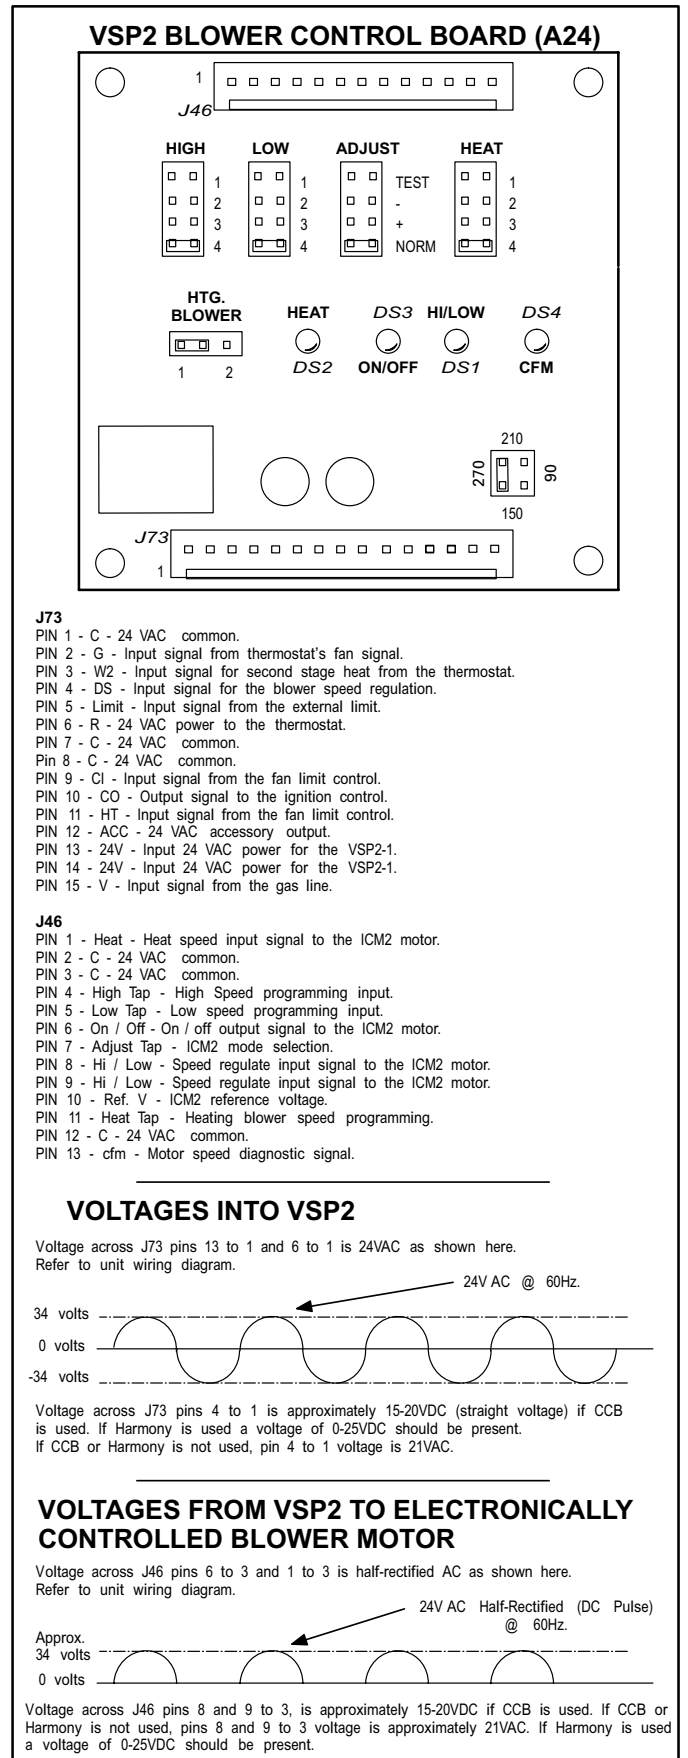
VSP2 BLOWER CONTROL BOARD (A24)

1
J46

HIGH
1
2
3
4

LOW
1
2
3
4

ADJUST
TEST
-
+
NORM

HEAT
1
2
3
4

HTG. BLOWER
1 2

HEAT
DS2

DS3
ON/OFF

HI/LOW
DS1

DS4
CFM

210
270
90
150

J73
1

J73
PIN 1 - C - 24 VAC common.
PIN 2 - G - Input signal from thermostat's fan signal.
PIN 3 - W2 - Input signal for second stage heat from the thermostat.
PIN 4 - DS - Input signal for the blower speed regulation.
PIN 5 - Limit - Input signal from the external limit.
PIN 6 - R - 24 VAC power to the thermostat.
PIN 7 - C - 24 VAC common.
Pin 8 - C - 24 VAC common.
PIN 9 - CI - Input signal from the fan limit control.
PIN 10 - CO - Output signal to the ignition control.
PIN 11 - HT - Input signal from the fan limit control.
PIN 12 - ACC - 24 VAC accessory output.
PIN 13 - 24V - Input 24 VAC power for the VSP2-1.
PIN 14 - 24V - Input 24 VAC power for the VSP2-1.
PIN 15 - V - Input signal from the gas line.

J46
PIN 1 - Heat - Heat speed input signal to the ICM2 motor.
PIN 2 - C - 24 VAC common.
PIN 3 - C - 24 VAC common.
PIN 4 - High Tap - High Speed programming input.
PIN 5 - Low Tap - Low speed programming input.
PIN 6 - On / Off - On / off output signal to the ICM2 motor.
PIN 7 - Adjust Tap - ICM2 mode selection.
PIN 8 - Hi / Low - Speed regulate input signal to the ICM2 motor.
PIN 9 - Hi / Low - Speed regulate input signal to the ICM2 motor.
PIN 10 - Ref. V - ICM2 reference voltage.
PIN 11 - Heat Tap - Heating blower speed programming.
PIN 12 - C - 24 VAC common.
PIN 13 - cfm - Motor speed diagnostic signal.

VOLTAGES INTO VSP2

Voltage across J73 pins 13 to 1 and 6 to 1 is 24VAC as shown here. Refer to unit wiring diagram.

24V AC @ 60Hz.

34 volts
0 volts
-34 volts

Voltage across J73 pins 4 to 1 is approximately 15-20VDC (straight voltage) if CCB is used. If Harmony is used a voltage of 0-25VDC should be present. If CCB or Harmony is not used, pin 4 to 1 voltage is 21VAC.

VOLTAGES FROM VSP2 TO ELECTRONICALLY CONTROLLED BLOWER MOTOR

Voltage across J46 pins 6 to 3 and 1 to 3 is half-rectified AC as shown here. Refer to unit wiring diagram.

24V AC Half-Rectified (DC Pulse) @ 60Hz.

Approx. 34 volts
0 volts

Voltage across J46 pins 8 and 9 to 3, is approximately 15-20VDC if CCB is used. If CCB or Harmony is not used, pins 8 and 9 to 3 voltage is approximately 21VAC. If Harmony is used a voltage of 0-25VDC should be present.